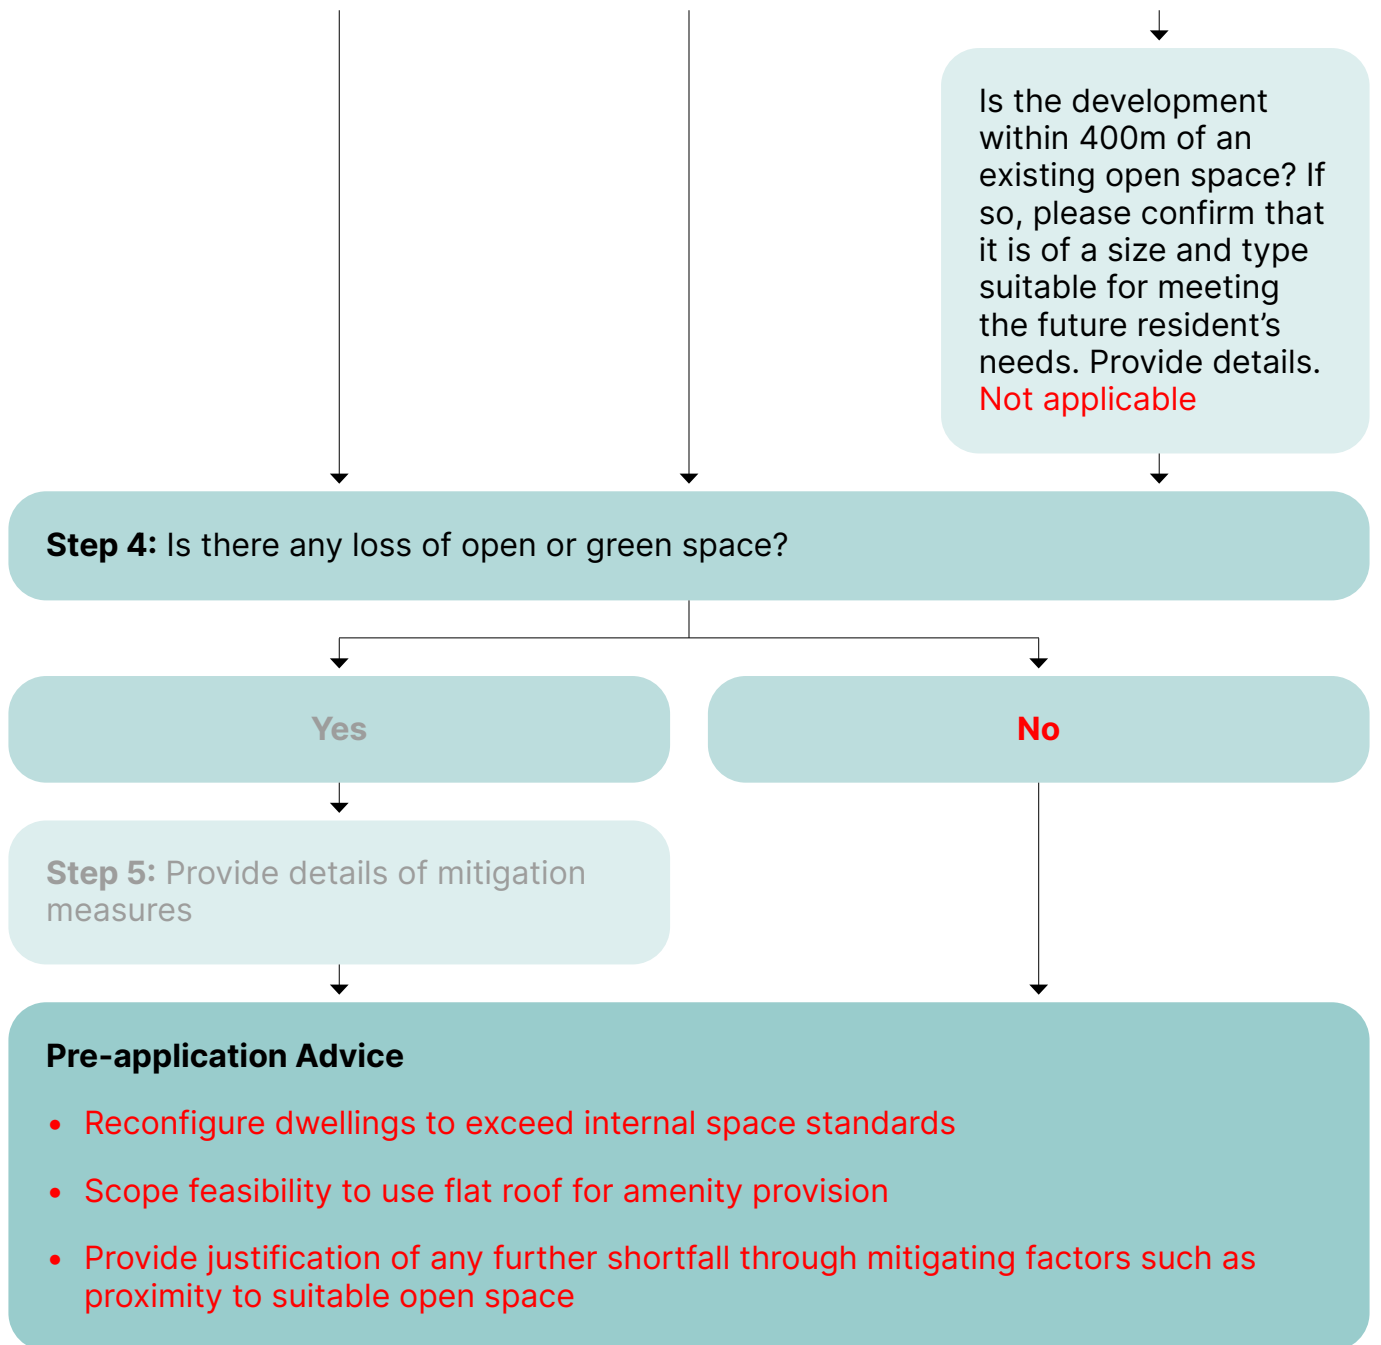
Is the development within 400m of an existing open space? If so, please confirm that it is of a size and type suitable for meeting the future resident’s needs. Provide details. Not applicable

**Step 4:** Is there any loss of open or green space?

Yes

No

**Step 5:** Provide details of mitigation measures

**Pre-application Advice**

- Reconfigure dwellings to exceed internal space standards
- Scope feasibility to use flat roof for amenity provision
- Provide justification of any further shortfall through mitigating factors such as proximity to suitable open space